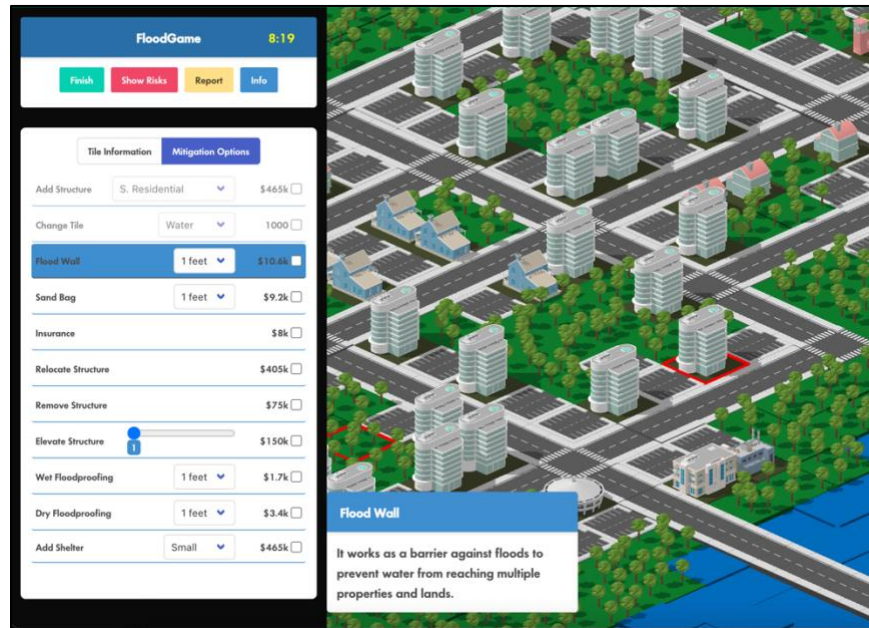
FloodGame 8:19

Finish Show Risks Report Info

Tile Information Mitigation Options

| | | |
|---|---|---|
| Add Structure | S. Residential | $465k |
| Change Tile | Water | 1000 |
| Flood Wall | 1 feet | $10.6k |
| Sand Bag | 1 feet | $9.2k |
| Insurance | | $8k |
| Relocate Structure | | $405k |
| Remove Structure | | $75k |
| Elevate Structure | 1 | $150k |
| Wet Floodproofing | 1 feet | $1.7k |
| Dry Floodproofing | 1 feet | $3.4k |
| Add Shelter | Small | $465k |

Flood Wall

It works as a barrier against floods to prevent water from reaching multiple properties and lands.